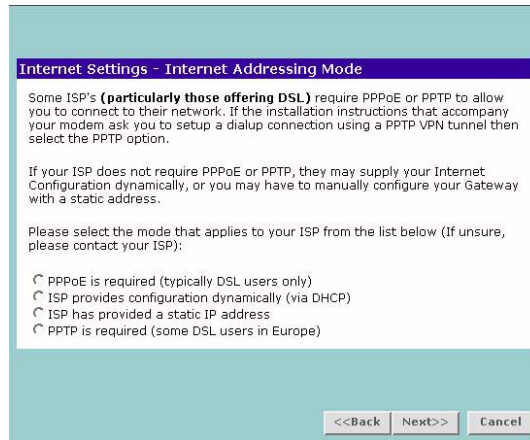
Internet Settings - Internet Addressing Mode

Some ISP's **(particularly those offering DSL)** require PPPoE or PPTP to allow you to connect to their network. If the installation instructions that accompany your modem ask you to setup a dialup connection using a PPTP VPN tunnel then select the PPTP option.

If your ISP does not require PPPoE or PPTP, they may supply your Internet Configuration dynamically, or you may have to manually configure your Gateway with a static address.

Please select the mode that applies to your ISP from the list below (If unsure, please contact your ISP):

PPPoE is required (typically DSL users only)
ISP provides configuration dynamically (via DHCP)
ISP has provided a static IP address
PPTP is required (some DSL users in Europe)

<<Back | Next>> | Cancel